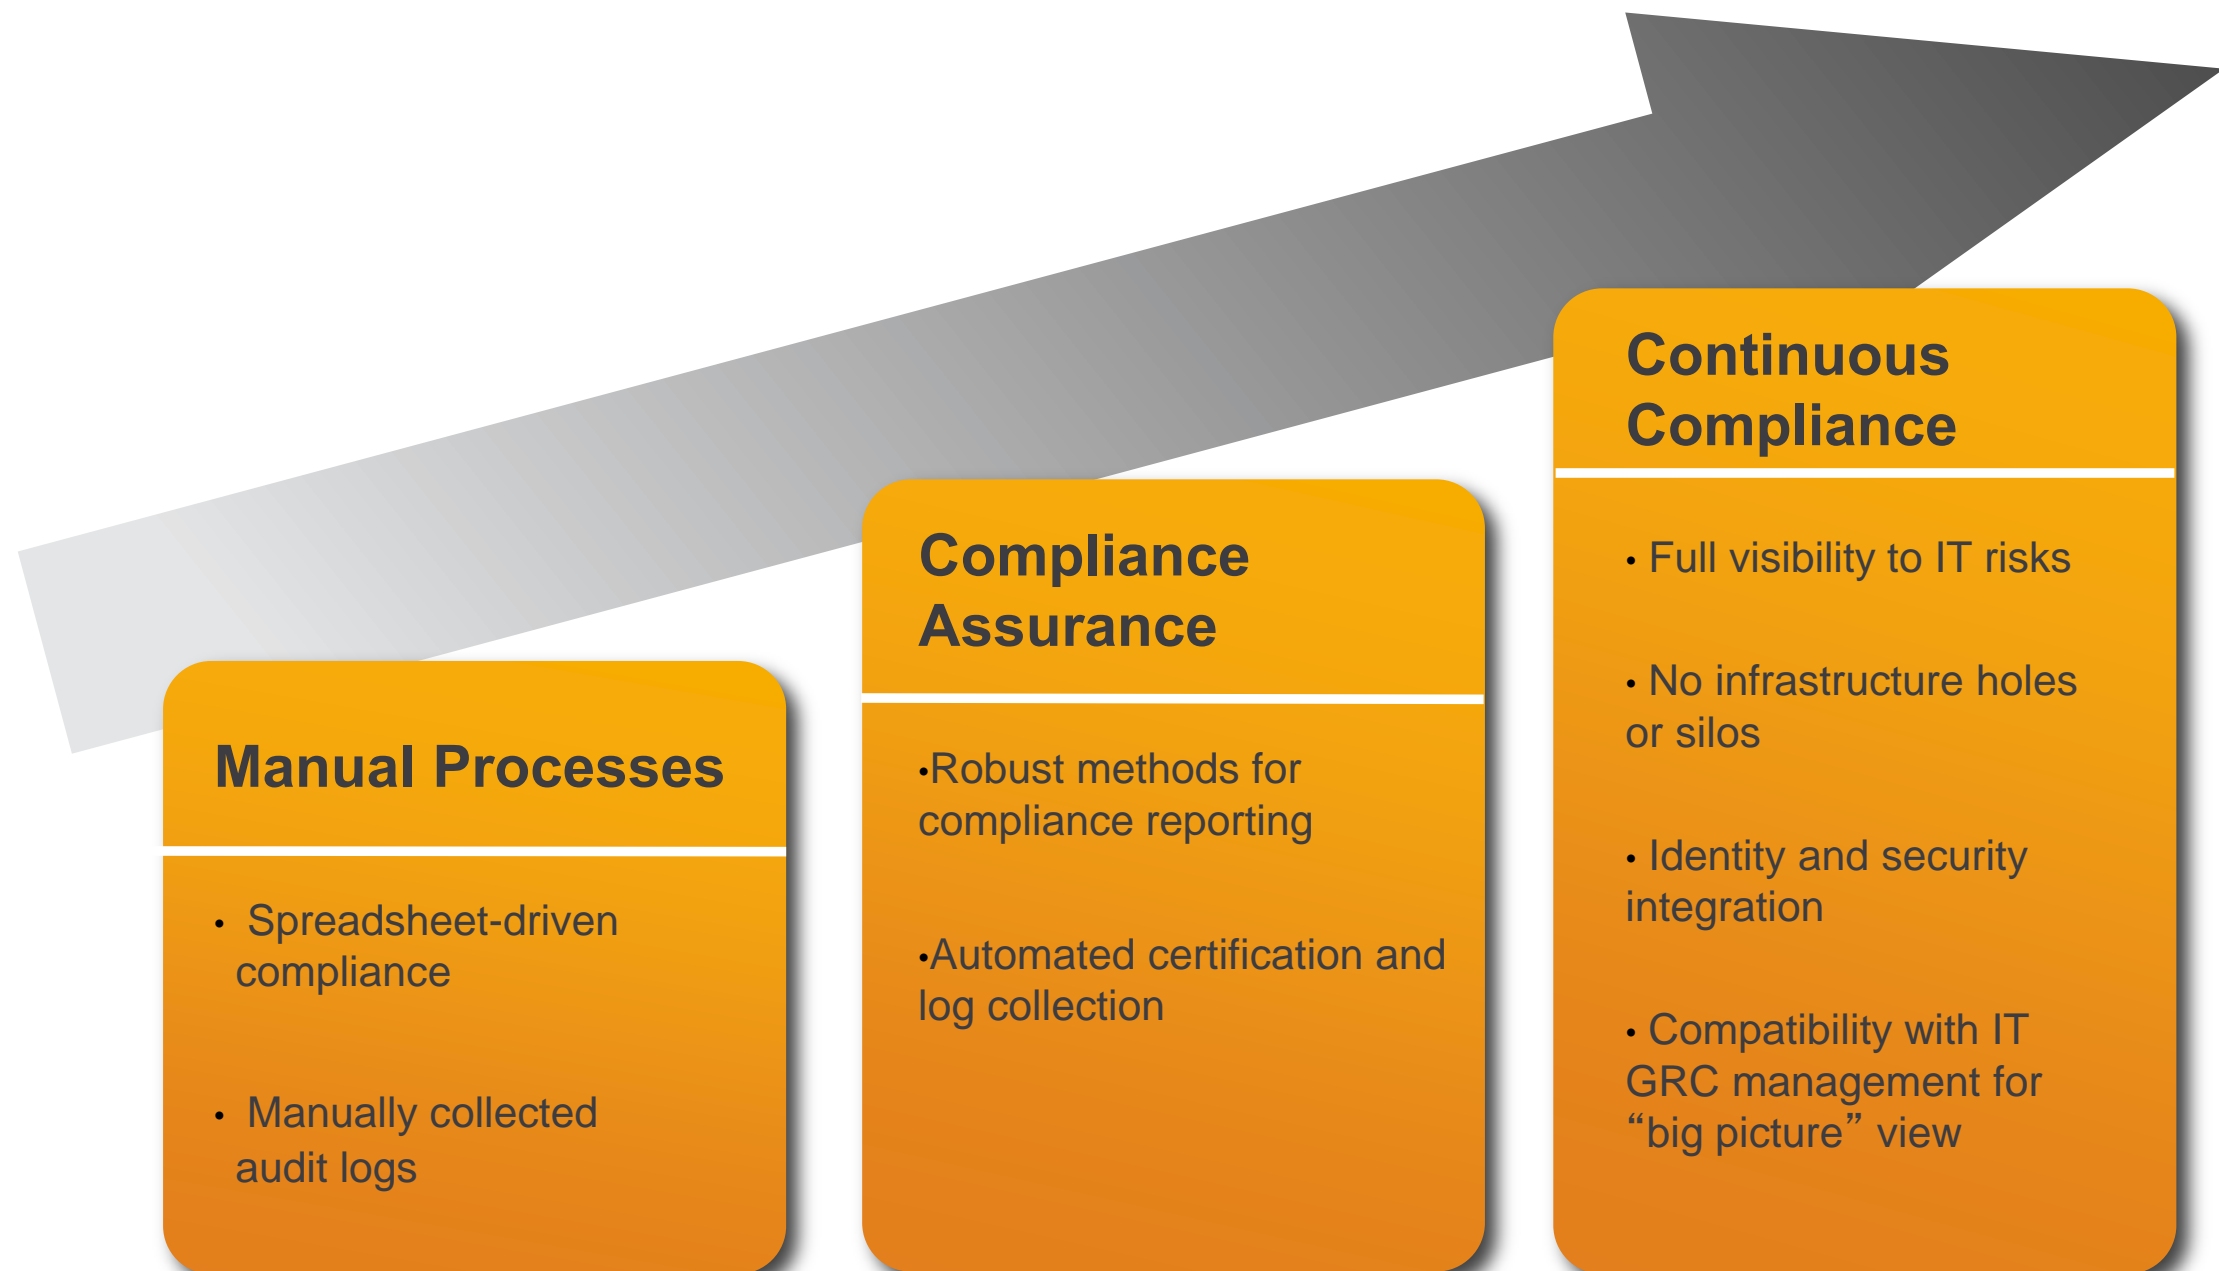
Manual Processes

• Spreadsheet-driven compliance

• Manually collected audit logs

Compliance Assurance

•Robust methods for compliance reporting

•Automated certification and log collection

Continuous Compliance

• Full visibility to IT risks

• No infrastructure holes or silos

• Identity and security integration

• Compatibility with IT GRC management for “big picture” view